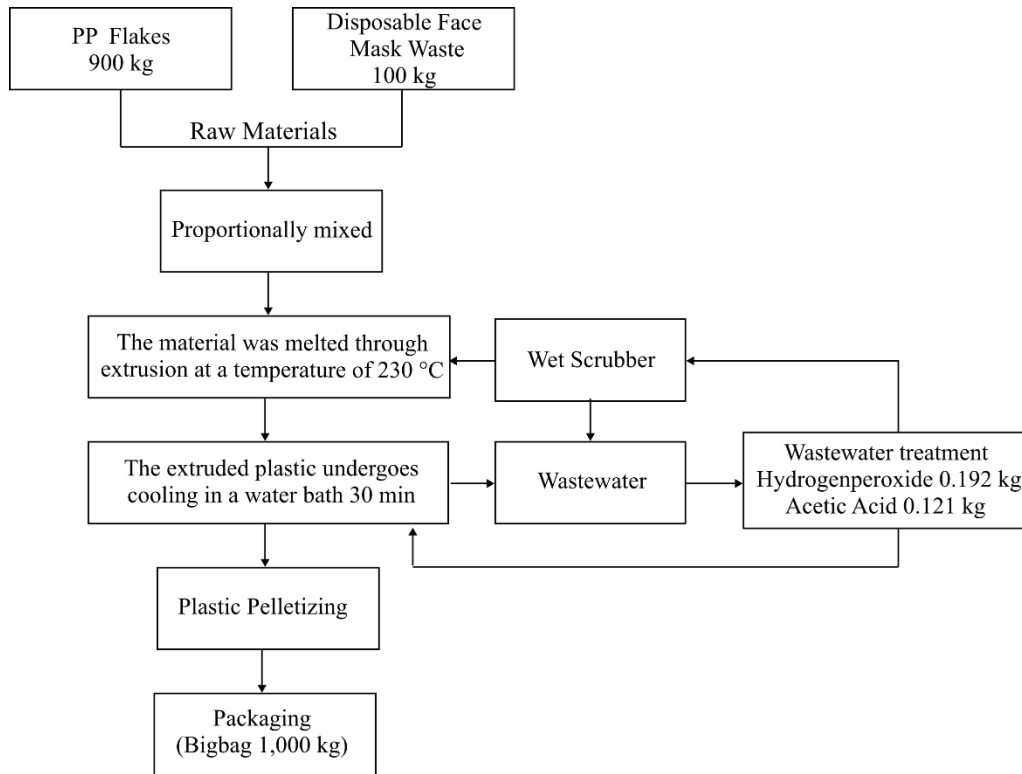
PP Flakes
900 kg

Disposable Face
Mask Waste
100 kg

Raw Materials

Proportionally mixed

The material was melted through extrusion at a temperature of 230 °C

Wet Scrubber

The extruded plastic undergoes cooling in a water bath 30 min

Wastewater

Wastewater treatment
Hydrogenperoxide 0.192 kg
Acetic Acid 0.121 kg

Plastic Pelletizing

Packaging
(Bigbag 1,000 kg)